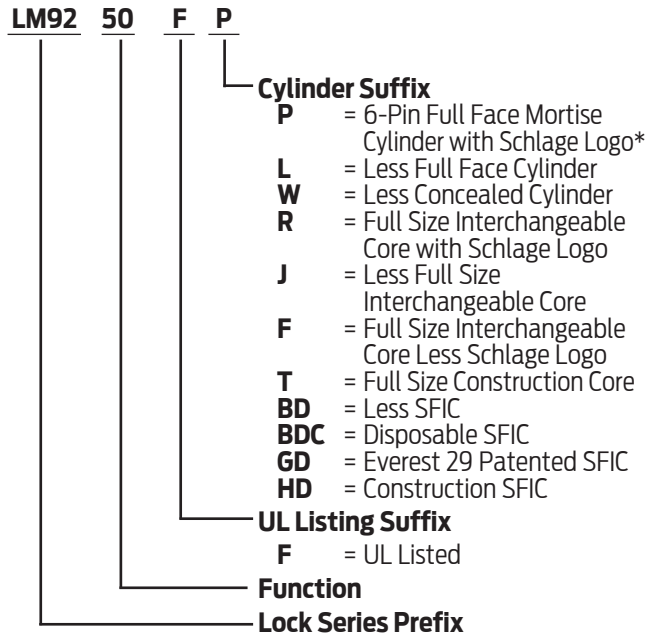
LM92 50 F P

Cylinder Suffix
P = 6-Pin Full Face Mortise Cylinder with Schlage Logo*
L = Less Full Face Cylinder
W = Less Concealed Cylinder
R = Full Size Interchangeable Core with Schlage Logo
J = Less Full Size Interchangeable Core
F = Full Size Interchangeable Core Less Schlage Logo
T = Full Size Construction Core
BD = Less SFIC
BDC = Disposable SFIC
GD = Everest 29 Patented SFIC
HD = Construction SFIC

UL Listing Suffix
F = UL Listed

Function

Lock Series Prefix